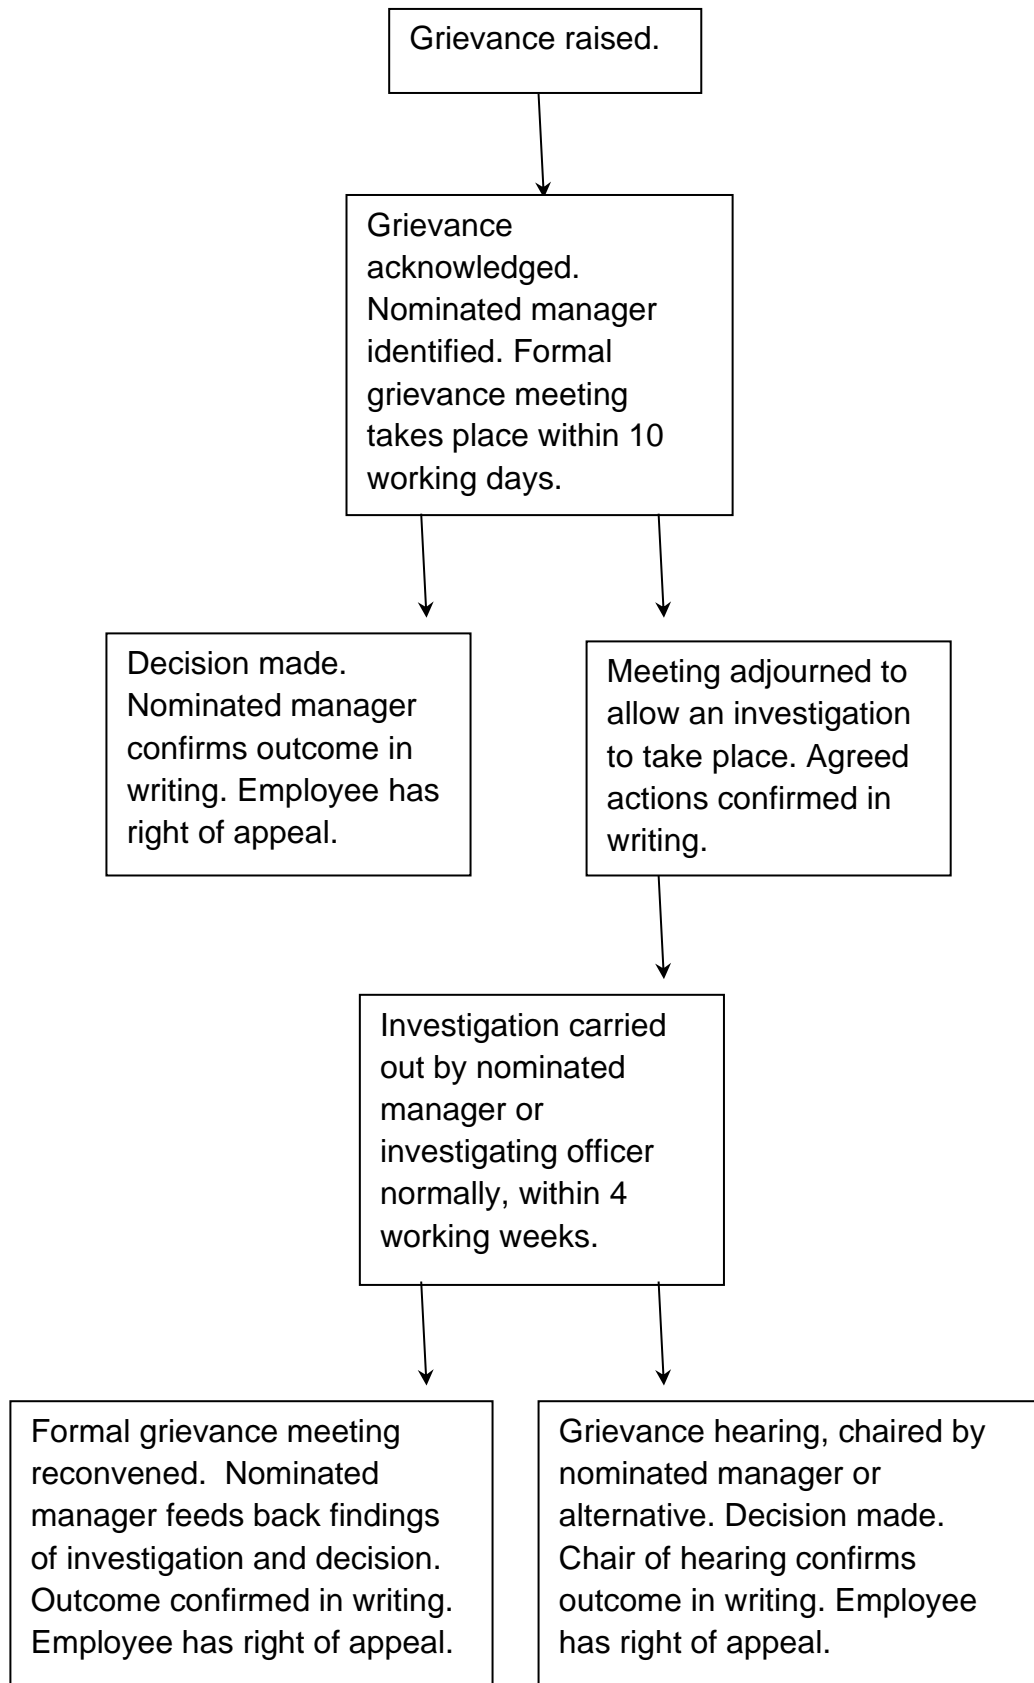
Grievance raised.

Grievance acknowledged. Nominated manager identified. Formal grievance meeting takes place within 10 working days.

Decision made. Nominated manager confirms outcome in writing. Employee has right of appeal.

Meeting adjourned to allow an investigation to take place. Agreed actions confirmed in writing.

Investigation carried out by nominated manager or investigating officer normally, within 4 working weeks.

Formal grievance meeting reconvened. Nominated manager feeds back findings of investigation and decision. Outcome confirmed in writing. Employee has right of appeal.

Grievance hearing, chaired by nominated manager or alternative. Decision made. Chair of hearing confirms outcome in writing. Employee has right of appeal.